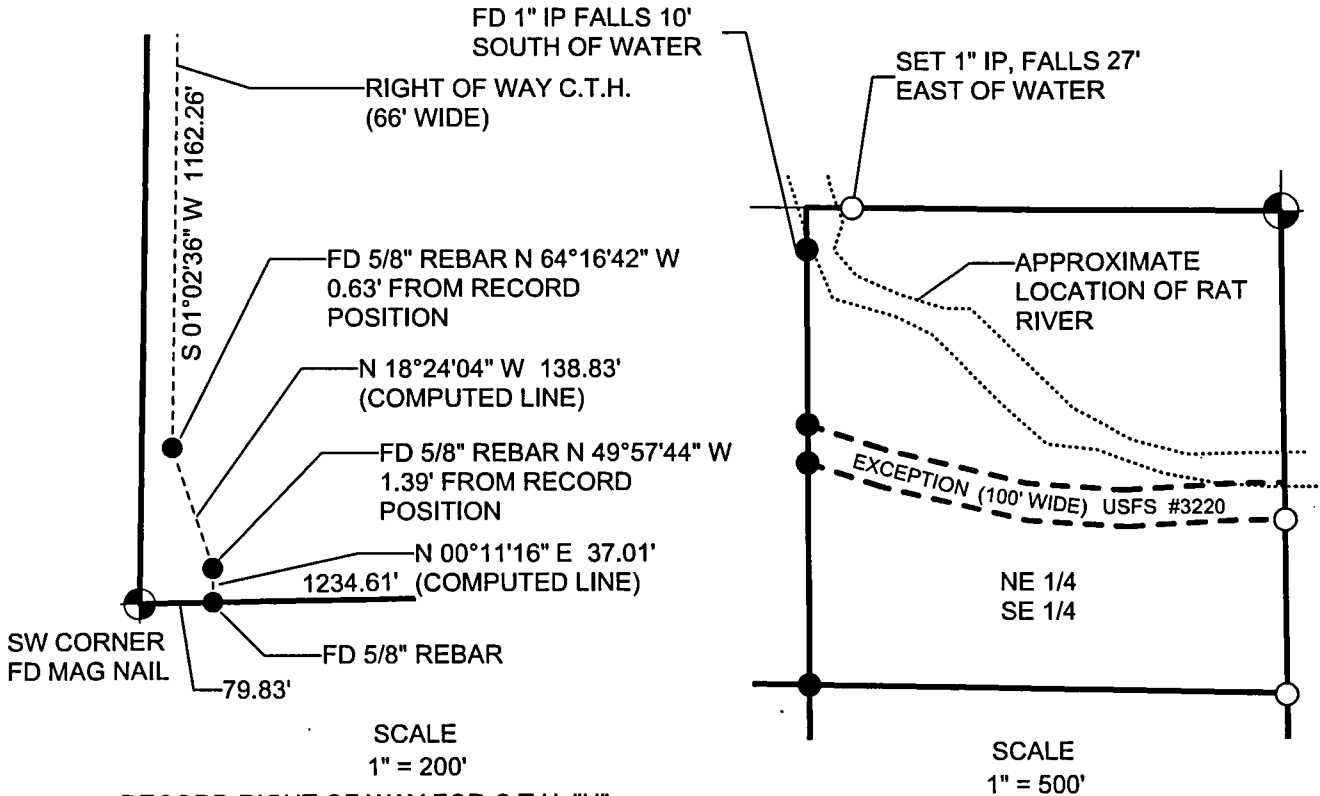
FD 1" IP FALLS 10'
SOUTH OF WATER

SET 1" IP, FALLS 27'
EAST OF WATER

RIGHT OF WAY C.T.H.
(66' WIDE)

S 01°02'36" W 1162.26'

FD 5/8" REBAR N 64°16'42" W
0.63' FROM RECORD
POSITION

N 18°24'04" W 138.83'
(COMPUTED LINE)

FD 5/8" REBAR N 49°57'44" W
1.39' FROM RECORD
POSITION

N 00°11'16" E 37.01'
1234.61' (COMPUTED LINE)

SW CORNER
FD MAG NAIL

FD 5/8" REBAR

79.83'

SCALE
1" = 200'

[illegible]

APPROXIMATE
LOCATION OF RAT
RIVER

EXCEPTION (100' WIDE) USFS #3220

NE 1/4
SE 1/4

SCALE
1" = 500'